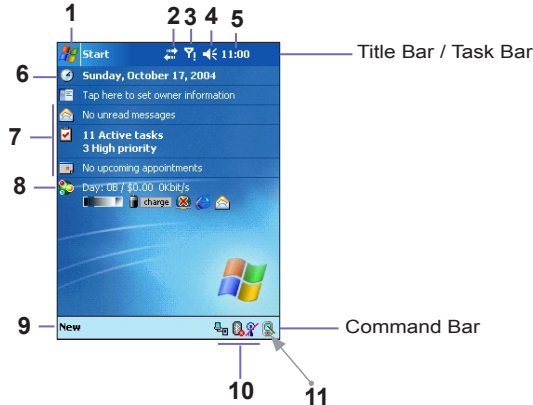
1
2 3 4 5
Start 11:00
Title Bar / Task Bar
6
Sunday, October 17, 2004
Tap here to set owner information
No unread messages
7
11 Active tasks
3 High priority
No upcoming appointments
8
Day: 0B / $0.00 0kbit/s
charge
9
New
Command Bar
10
11